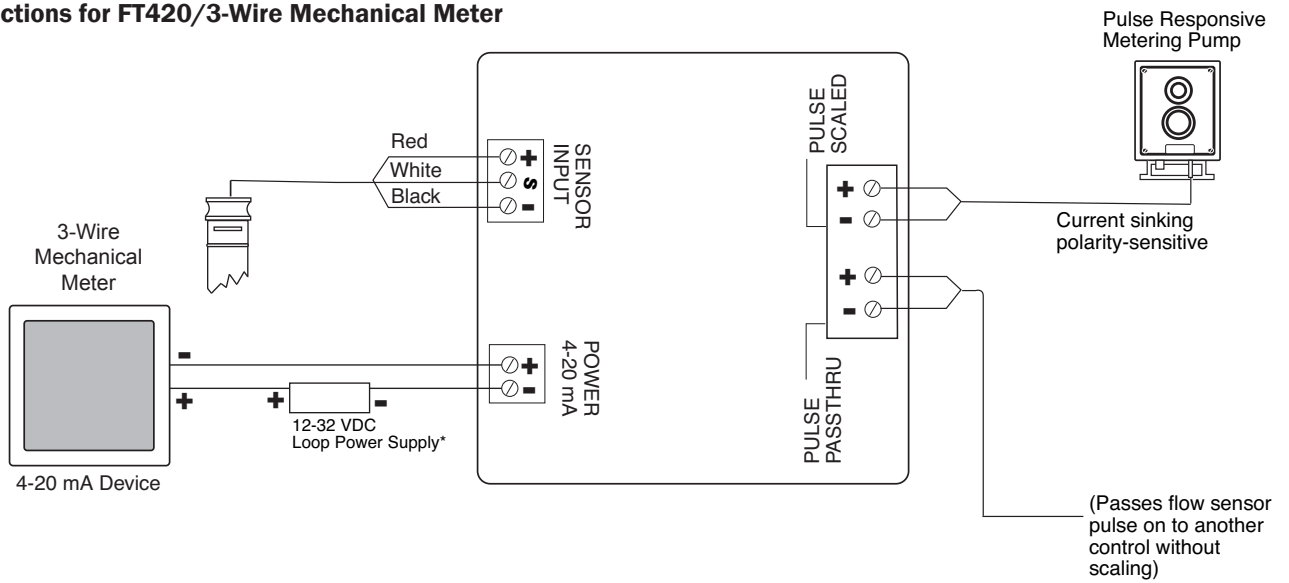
ctions for FT420/3-Wire Mechanical Meter

Pulse Responsive Metering Pump

PULSE SCALED

Red
White
Black

SENSOR INPUT

+
S
-

+
-

Current sinking polarity-sensitive

+
-

3-Wire Mechanical Meter

-
+

+
-

12-32 VDC Loop Power Supply*

POWER 4-20 mA

+
-

PULSE PASSTHRU

4-20 mA Device

(Passes flow sensor pulse on to another control without scaling)